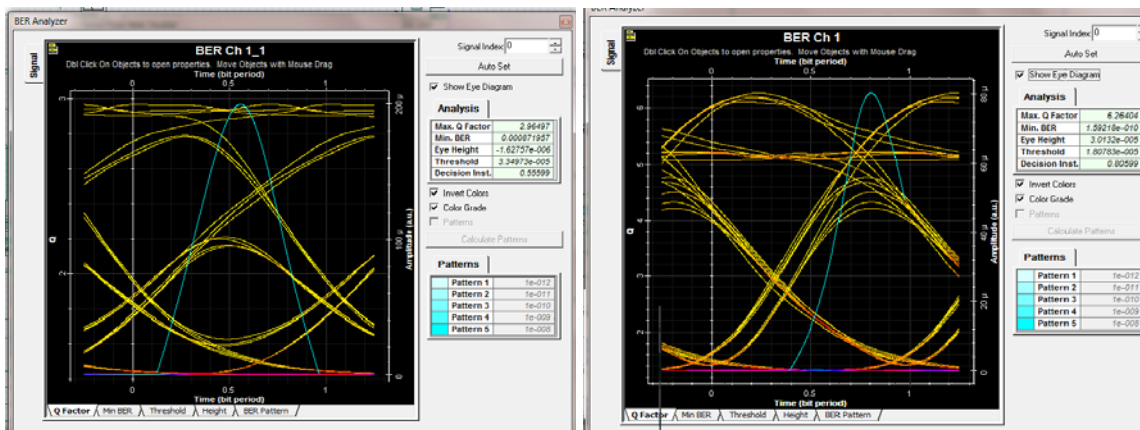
BER Analyzer

Signal

BER Ch 1_1

Dbl Click On Objects to open properties. Move Objects with Mouse Drag

Time (bit period)

0 0.5 1

3

2

Q

200 μ

100 μ

Amplitude (a.u.)

0

0 0.5 1

Time (bit period)

Q Factor | Min BER | Threshold | Height | BER Pattern

Signal Index 0

Auto Set

Show Eye Diagram

Analysis

| | |
|---|---|
| Max. Q Factor | 2.96497 |
| Min. BER | 0.000871937 |
| Eye Height | -1.62757e-006 |
| Threshold | 3.34973e-005 |
| Decision Inst. | 0.55599 |

Invert Colors

Color Grade

Patterns

Calculate Patterns

Patterns

| | |
|---|---|
| Pattern 1 | 1e-012 |
| Pattern 2 | 1e-011 |
| Pattern 3 | 1e-010 |
| Pattern 4 | 1e-009 |
| Pattern 5 | 1e-008 |

BER Analyzer

Signal

BER Ch 1

Dbl Click On Objects to open properties. Move Objects with Mouse Drag

Time (bit period)

0 0.5 1

6

5

4

3

2

Q

80 μ

60 μ

40 μ

20 μ

0

Amplitude (a.u.)

0 0.5 1

Time (bit period)

Q Factor | Min BER | Threshold | Height | BER Pattern

Signal Index 0

Auto Set

Show Eye Diagram

Analysis

| | |
|---|---|
| Max. Q Factor | 6.26404 |
| Min. BER | 1.59218e-010 |
| Eye Height | 3.0132e-005 |
| Threshold | 1.80783e-005 |
| Decision Inst. | 0.80599 |

Invert Colors

Color Grade

Patterns

Calculate Patterns

Patterns

| | |
|---|---|
| Pattern 1 | 1e-012 |
| Pattern 2 | 1e-011 |
| Pattern 3 | 1e-010 |
| Pattern 4 | 1e-009 |
| Pattern 5 | 1e-008 |